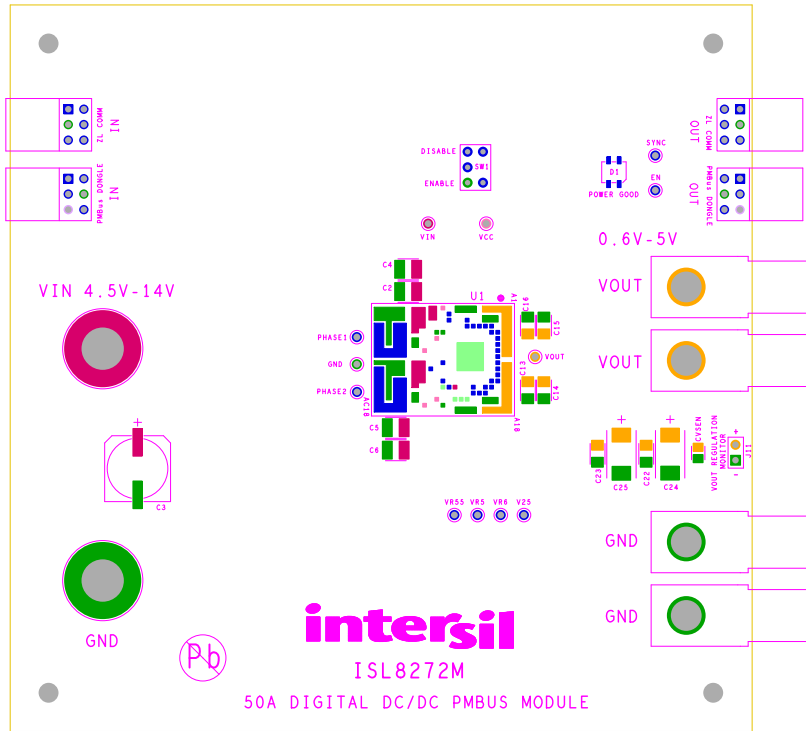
IN
ZL COMM

IN
PMBus DONGLE

DISABLE
SW1
ENABLE

SYNC
D1
POWER GOOD
EN

OUT
ZL COMM

OUT
PMBus DONGLE

VIN
VCC

0.6V-5V

VIN 4.5V-14V

C4
C2
U1
A1
C16
C15
PHASE1
GND
PHASE2
AC18
VOUT
C13
C14
A18
C5
C6

VOUT
VOUT

C23
C25
C22
C24
CVSEN
VOUT REGULATION MONITOR
J11

C3

VR55
VR5
VR6
V25

GND
GND

GND

Pb

intersil
ISL8272M
50A DIGITAL DC/DC PMBUS MODULE